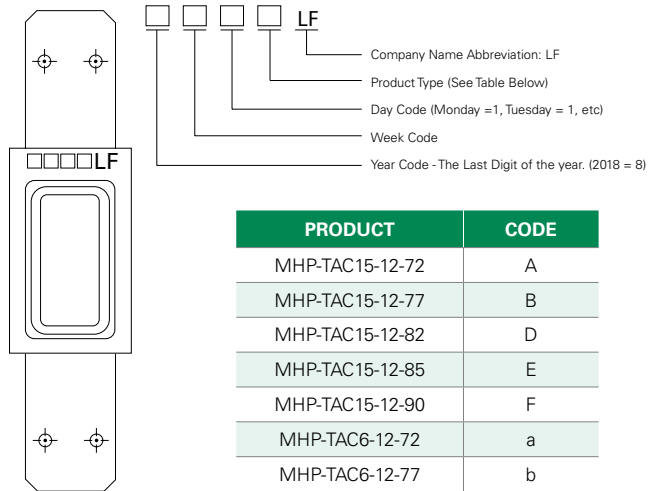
□ □ □ □ LF

Company Name Abbreviation: LF

Product Type (See Table Below)

Day Code (Monday =1, Tuesday = 1, etc)

Week Code

Year Code - The Last Digit of the year. (2018 = 8)

□□□□LF

| PRODUCT | CODE |
|---|---|
| MHP-TAC15-12-72 | A |
| MHP-TAC15-12-77 | B |
| MHP-TAC15-12-82 | D |
| MHP-TAC15-12-85 | E |
| MHP-TAC15-12-90 | F |
| MHP-TAC6-12-72 | a |
| MHP-TAC6-12-77 | b |